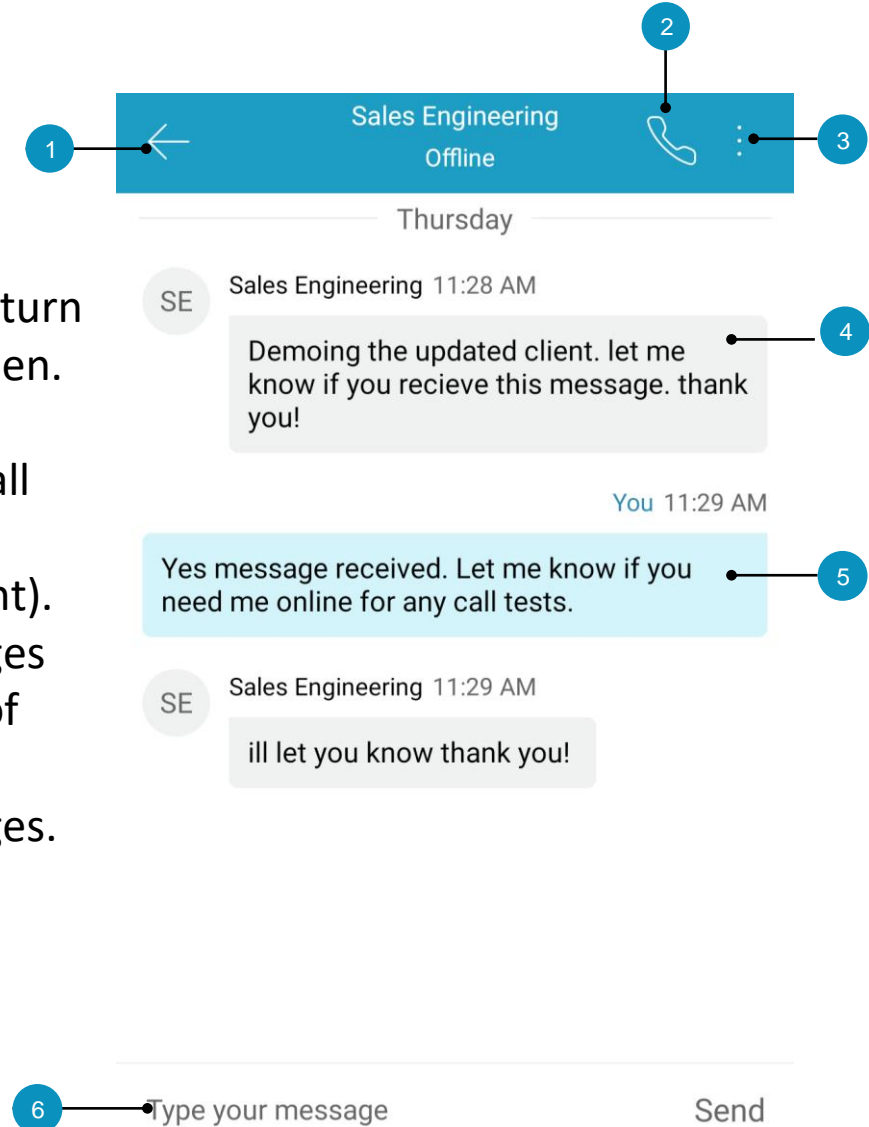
2

1

Sales Engineering
Offline

3

Thursday

turn
en.

all

nt).
ges
of

ges.

SE

Sales Engineering 11:28 AM

Demoing the updated client. let me know if you recieve this message. thank you!

4

You 11:29 AM

Yes message received. Let me know if you need me online for any call tests.

5

SE

Sales Engineering 11:29 AM

ill let you know thank you!

6

Type your message

Send